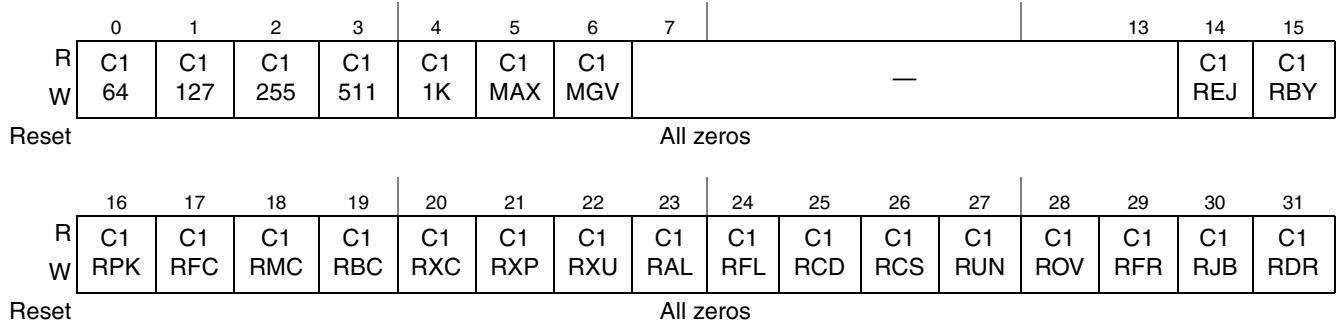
| | 0 | 1 | 2 | 3 | 4 | 5 | 6 | 7 | 13 | 14 | 15 |
|---|---|---|---|---|---|---|---|---|---|---|---|
| R W | C1 64 | C1 127 | C1 255 | C1 511 | C1 1K | C1 MAX | C1 MGV | — | | C1 REJ | C1 RBY |
| Reset | All zeros | | | | | | | | | | |

| | 16 | 17 | 18 | 19 | 20 | 21 | 22 | 23 | 24 | 25 | 26 | 27 | 28 | 29 | 30 | 31 |
|---|---|---|---|---|---|---|---|---|---|---|---|---|---|---|---|---|
| R W | C1 RPK | C1 RFC | C1 RMC | C1 RBC | C1 RXC | C1 RXP | C1 RXU | C1 RAL | C1 RFL | C1 RCD | C1 RCS | C1 RUN | C1 ROV | C1 RFR | C1 RJB | C1 RDR |
| Reset | All zeros | | | | | | | | | | | | | | | |